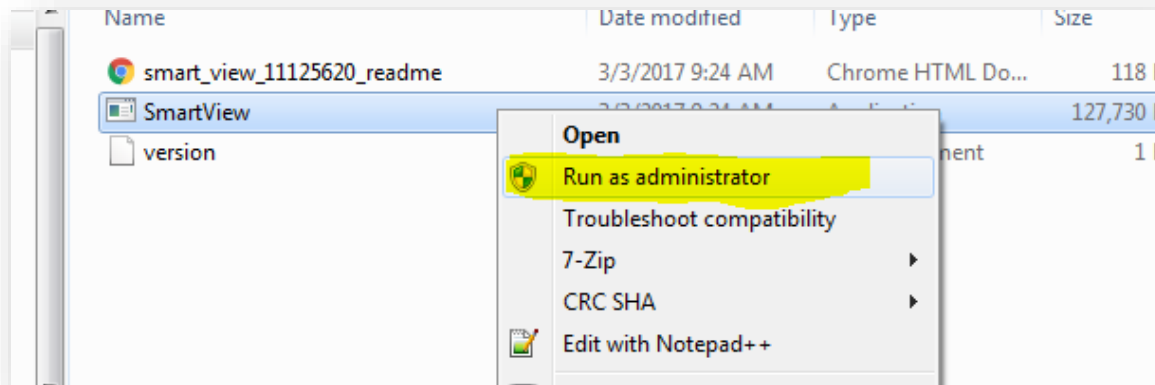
| Name | Date modified | Type | Size |
|---|---|---|---|
| smart_view_11125620_readme | 3/3/2017 9:24 AM | Chrome HTML Do... | 118 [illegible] |
| SmartView | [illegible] | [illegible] | 127,730 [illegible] |
| version | | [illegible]ment | 1 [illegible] |

Open
Run as administrator
Troubleshoot compatibility
7-Zip
CRC SHA
Edit with Notepad++